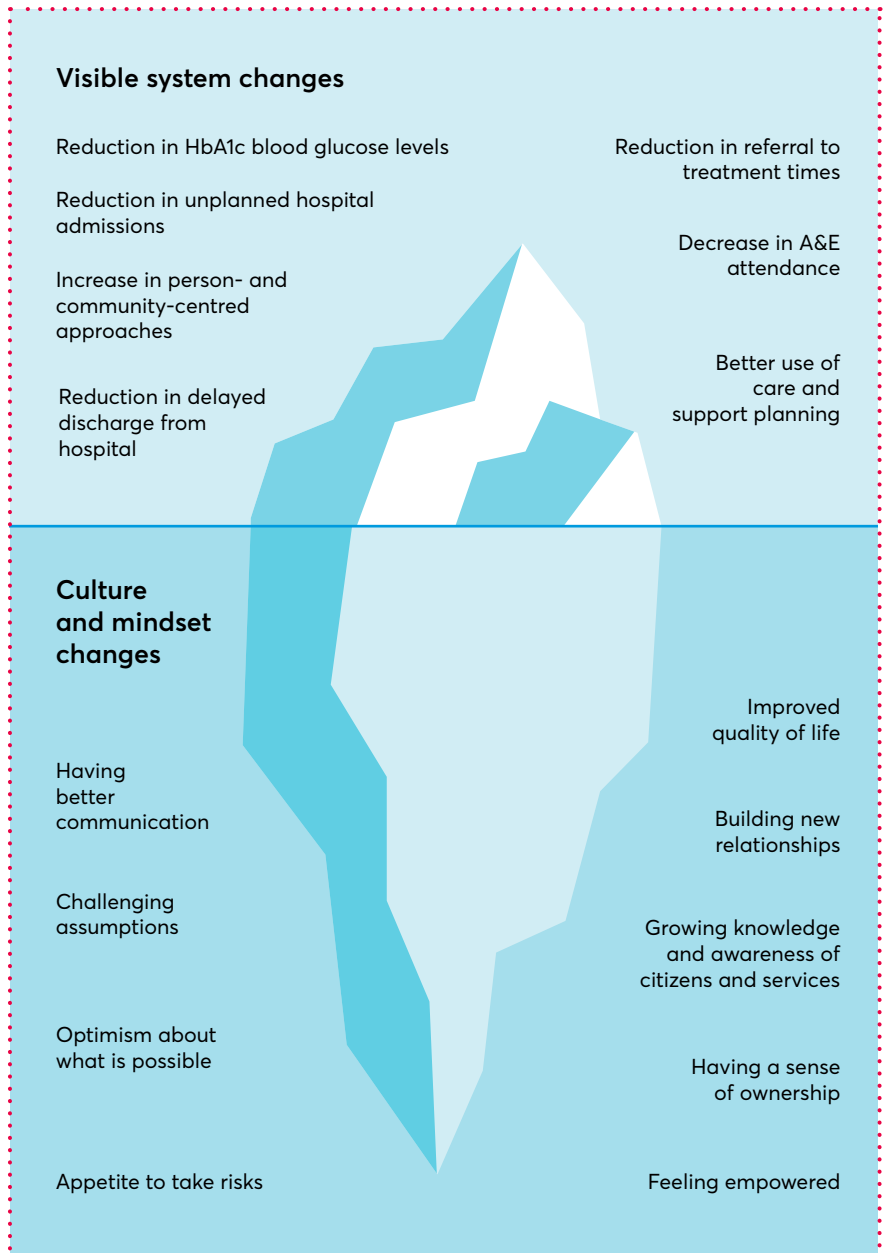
Visible system changes

Reduction in HbA1c blood glucose levels

Reduction in unplanned hospital admissions

Increase in person- and community-centred approaches

Reduction in delayed discharge from hospital

Reduction in referral to treatment times

Decrease in A&E attendance

Better use of care and support planning

Culture and mindset changes

Having better communication

Challenging assumptions

Optimism about what is possible

Appetite to take risks

Improved quality of life

Building new relationships

Growing knowledge and awareness of citizens and services

Having a sense of ownership

Feeling empowered